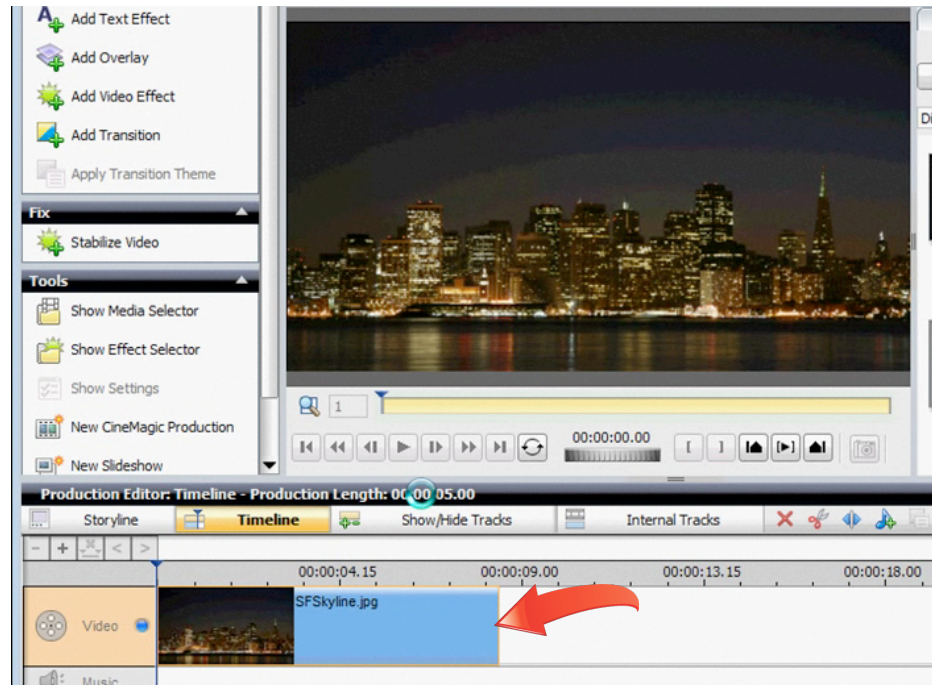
Add Text Effect
Add Overlay
Add Video Effect
Add Transition
Apply Transition Theme

Fix
Stabilize Video

Tools
Show Media Selector
Show Effect Selector
Show Settings
New CineMagic Production
New Slideshow

1

00:00:00.00

Di

Production Editor: Timeline - Production Length: 00:00:05.00

Storyline
Timeline
Show/Hide Tracks
Internal Tracks

00:00:04.15
00:00:09.00
00:00:13.15
00:00:18.00

Video
SFSkyline.jpg
Music